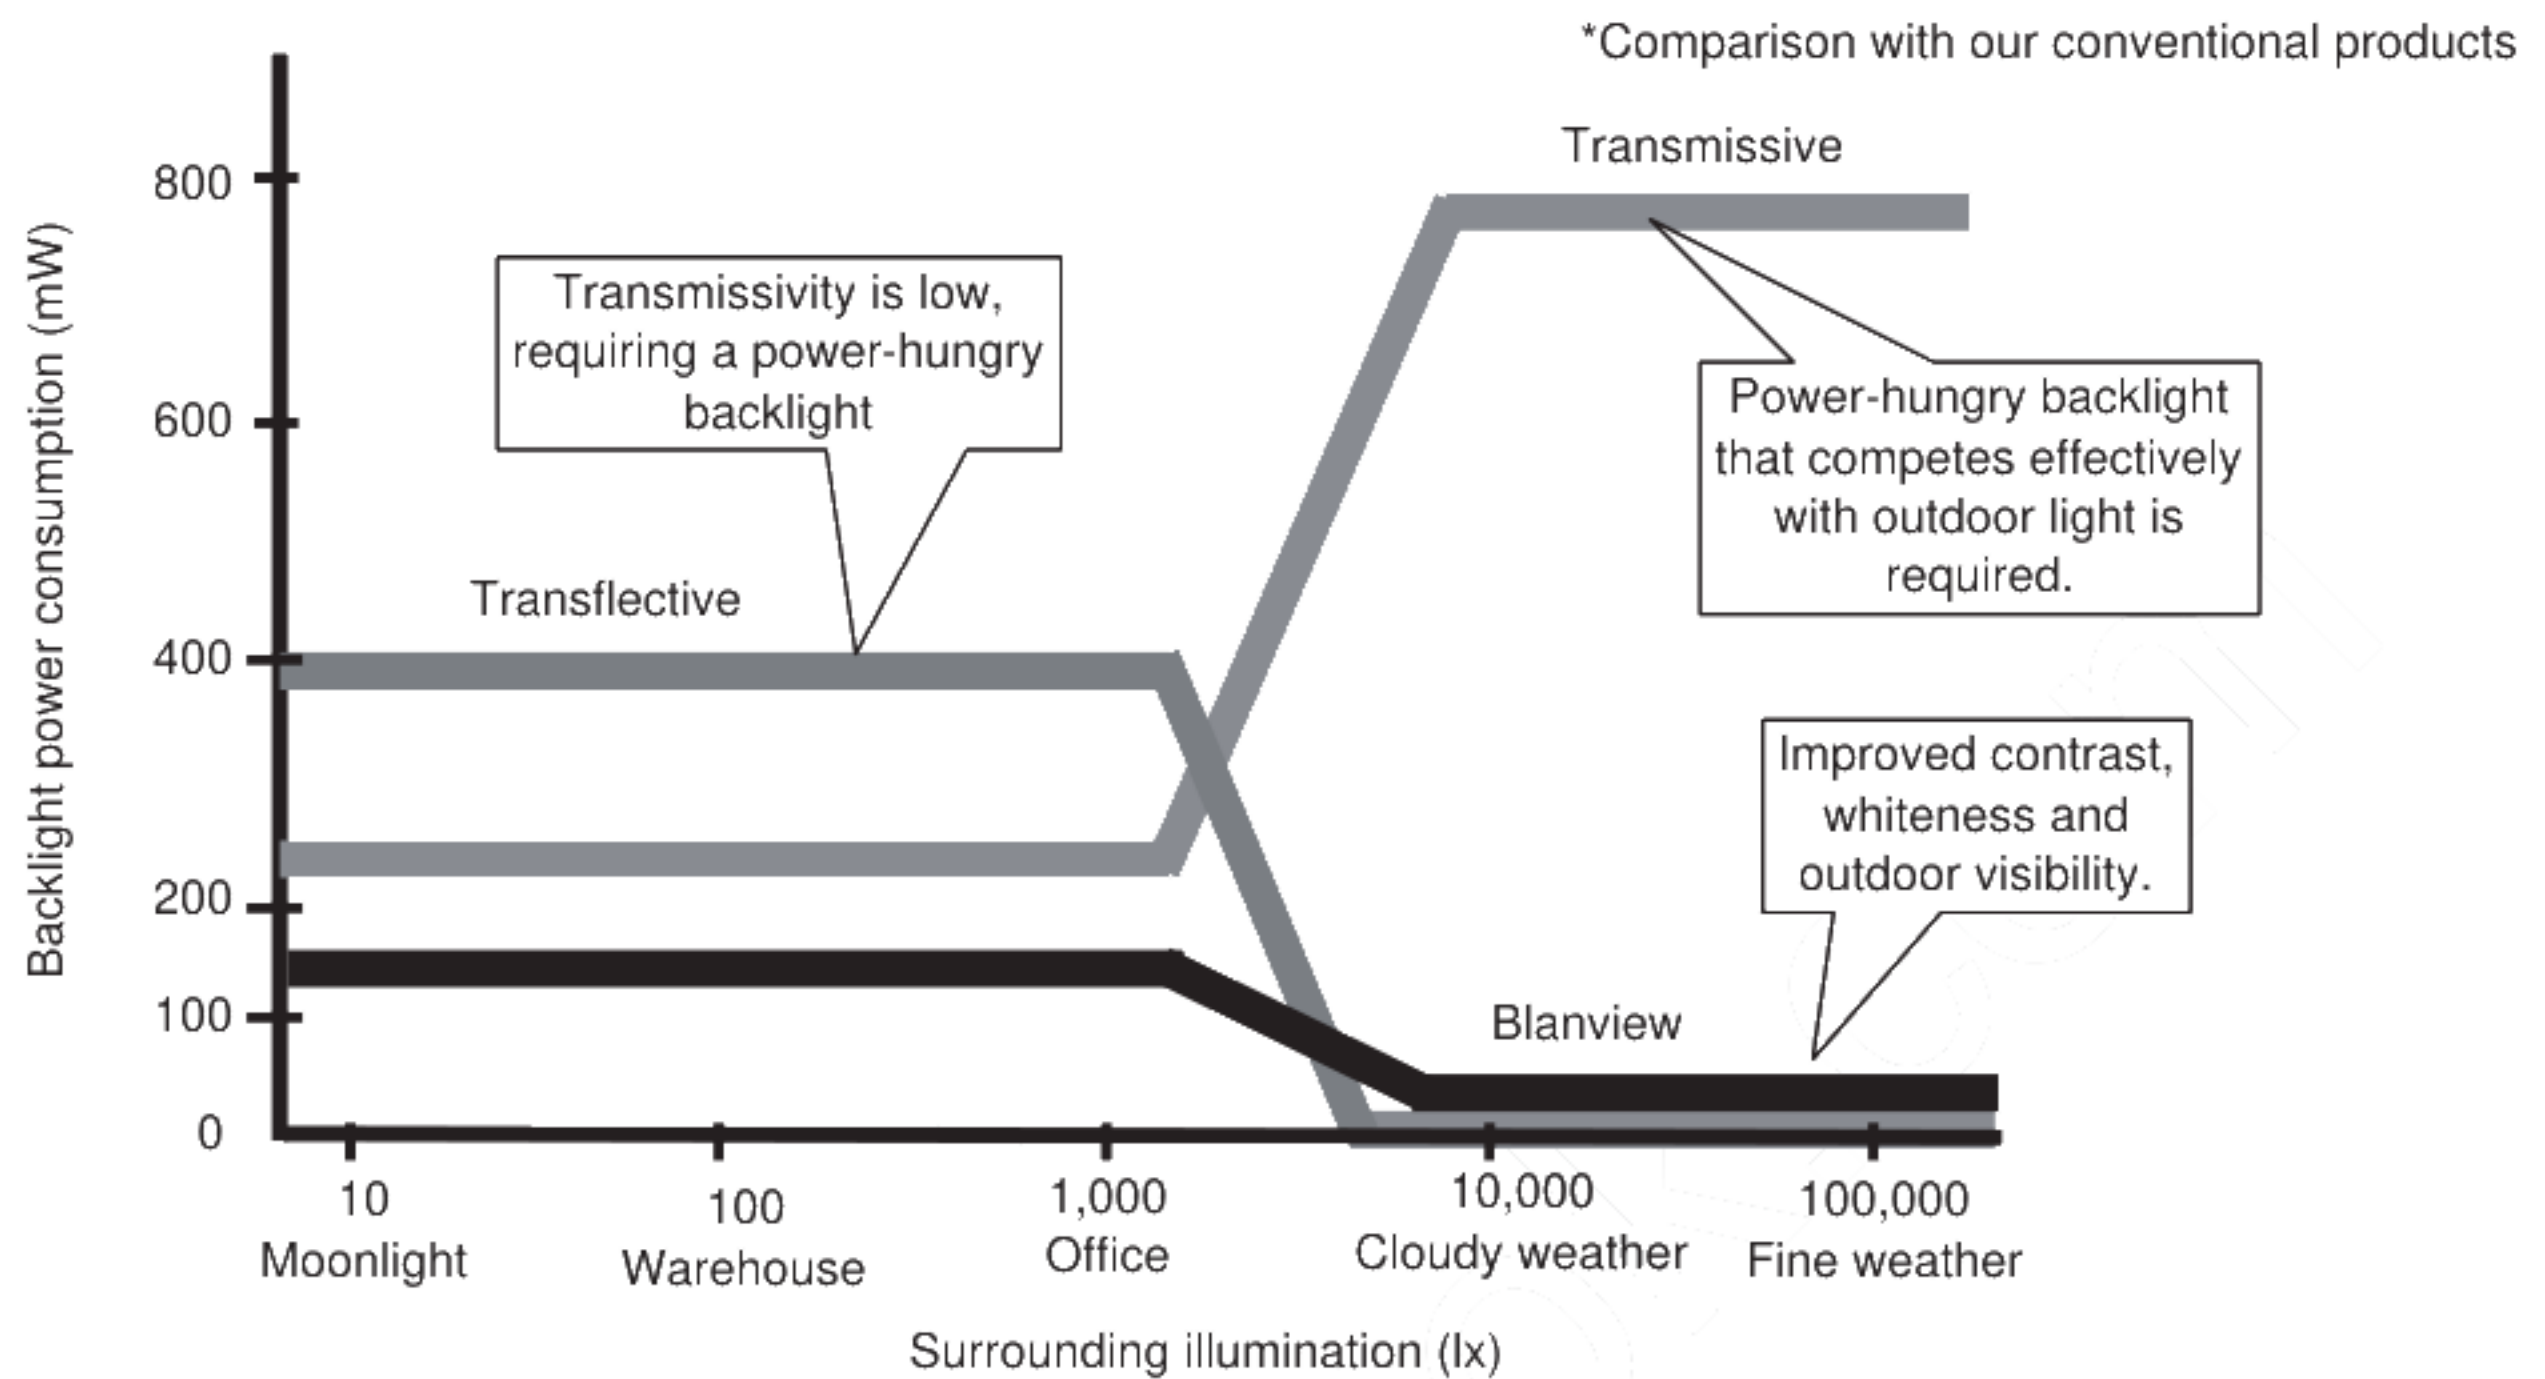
*Comparison with our conventional products

Transmissive

Transmissivity is low, requiring a power-hungry backlight

Power-hungry backlight that competes effectively with outdoor light is required.

Transflective

Improved contrast, whiteness and outdoor visibility.

Blanview

Backlight power consumption (mW)

800
600
400
200
100
0

10
Moonlight
100
Warehouse
1,000
Office
10,000
Cloudy weather
100,000
Fine weather

Surrounding illumination (lx)